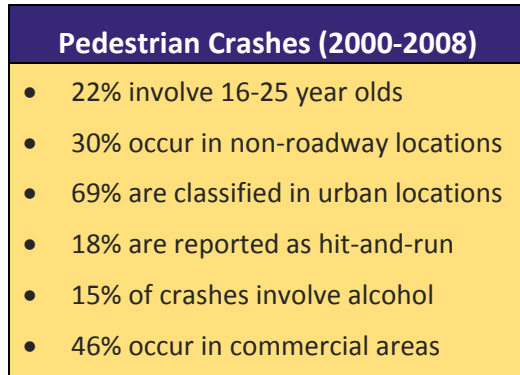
Pedestrian Crashes (2000-2008)

- 22% involve 16-25 year olds
- 30% occur in non-roadway locations
- 69% are classified in urban locations
- 18% are reported as hit-and-run
- 15% of crashes involve alcohol
- 46% occur in commercial areas